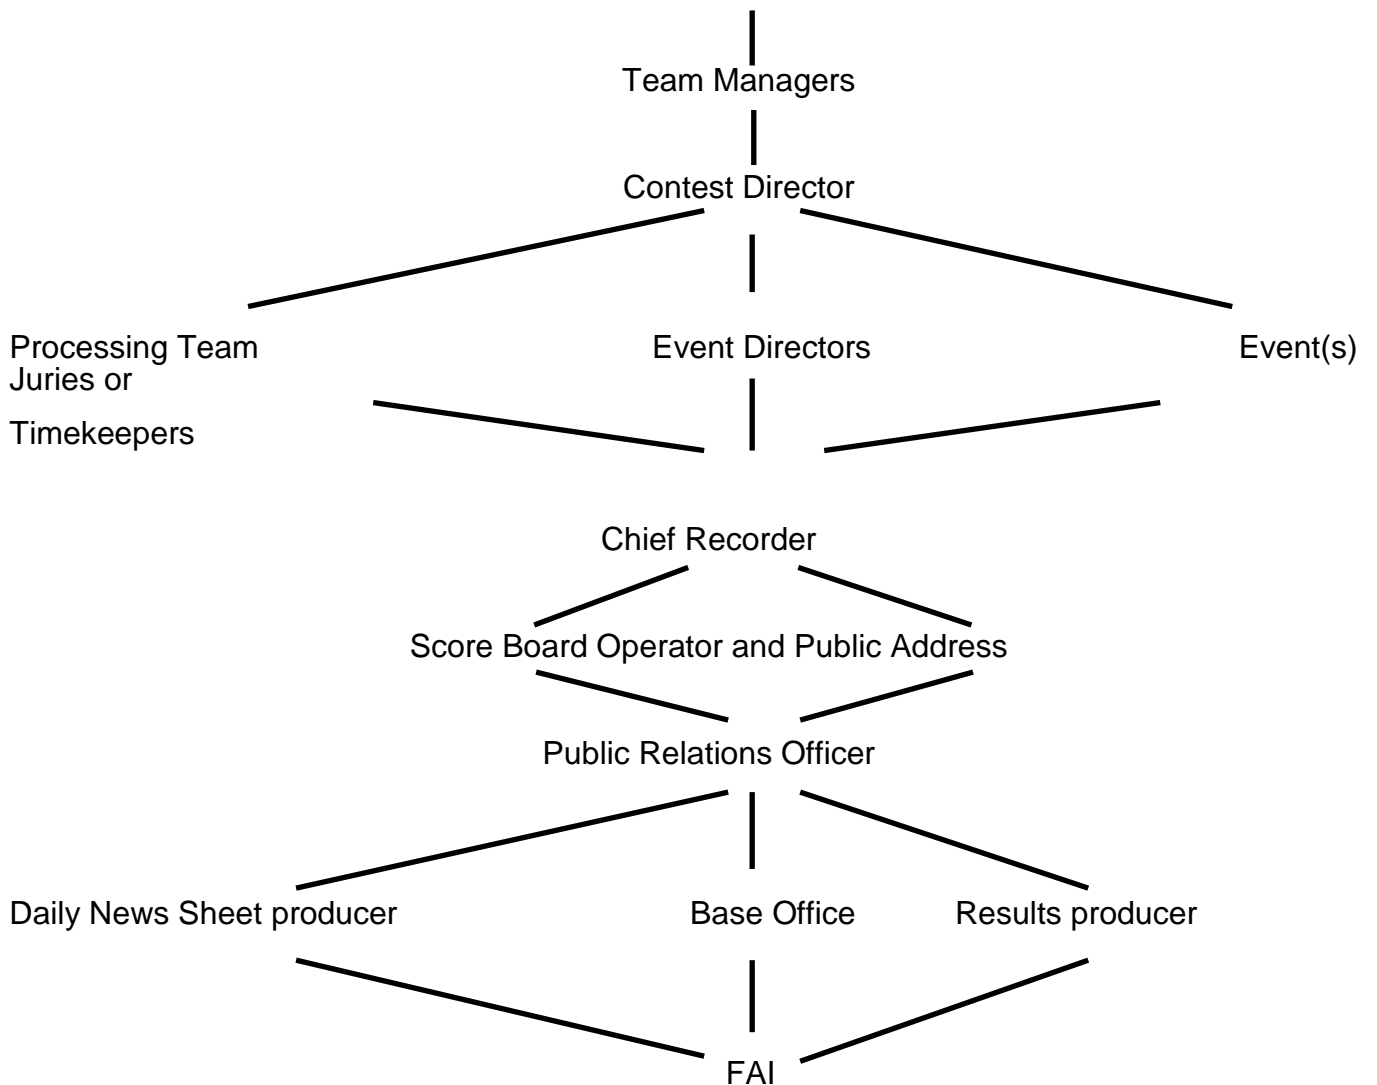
Team Managers

Contest Director

Processing Team

Juries or

Timekeepers

Event Directors

Event(s)

Chief Recorder

Score Board Operator and Public Address

Public Relations Officer

Daily News Sheet producer

Base Office

Results producer

FAI